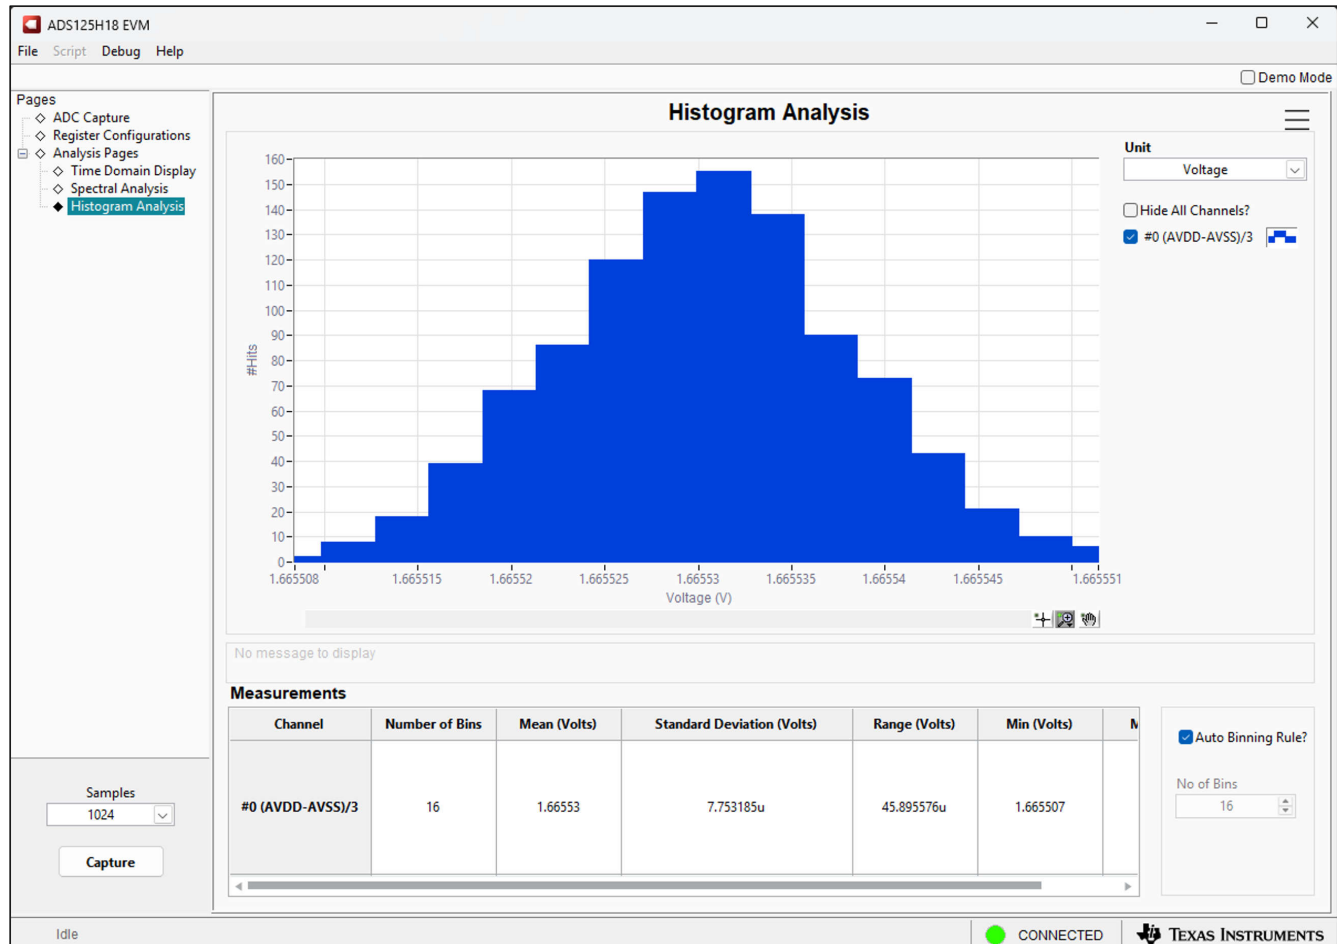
ADS125H18 EVM

File Script Debug Help

Demo Mode

Pages
ADC Capture
Register Configurations
Analysis Pages
Time Domain Display
Spectral Analysis
Histogram Analysis

Histogram Analysis

Unit
Voltage

Hide All Channels?
#0 (AVDD-AVSS)/3

160
150
140
130
120
110
100
90
80
70
60
50
40
30
20
10
0
#Hits

1.665508 1.665515 1.66552 1.665525 1.66553 1.665535 1.66554 1.665545 1.665551
Voltage (V)

No message to display

Measurements

| Channel | Number of Bins | Mean (Volts) | Standard Deviation (Volts) | Range (Volts) | Min (Volts) | M |
|---|---|---|---|---|---|---|
| #0 (AVDD-AVSS)/3 | 16 | 1.66553 | 7.753185u | 45.895576u | 1.665507 | |

Auto Binning Rule?

No of Bins
16

Samples
1024

Capture

Idle

CONNECTED

Texas Instruments